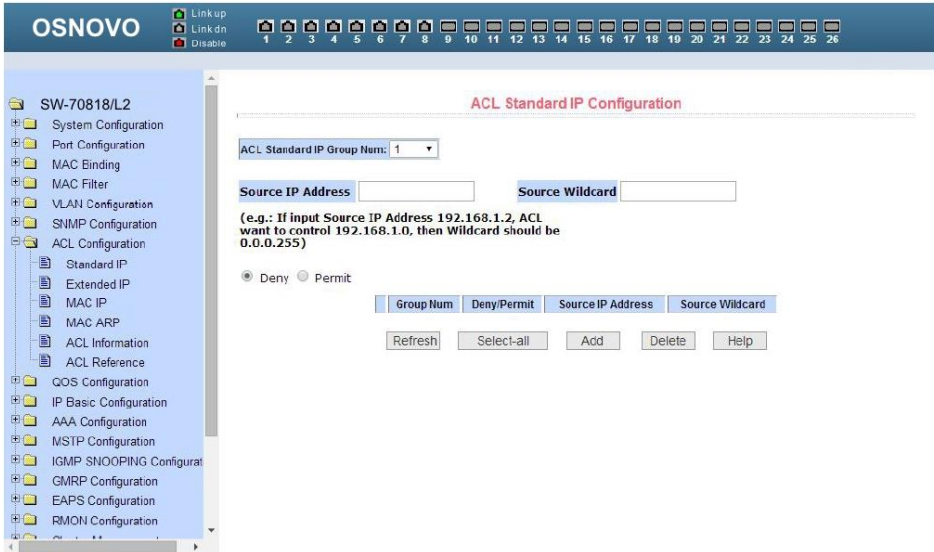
OSNOVO

Link up
Link dn
Disable

1 2 3 4 5 6 7 8 9 10 11 12 13 14 15 16 17 18 19 20 21 22 23 24 25 26

SW-70818/L2
System Configuration
Port Configuration
MAC Binding
MAC Filter
VLAN Configuration
SNMP Configuration
ACL Configuration
Standard IP
Extended IP
MAC IP
MAC ARP
ACL Information
ACL Reference
QOS Configuration
IP Basic Configuration
AAA Configuration
MSTP Configuration
IGMP SNOOPING Configurat
GMRP Configuration
EAPS Configuration
RMON Configuration

ACL Standard IP Configuration

ACL Standard IP Group Num: 1

Source IP Address

Source Wildcard

(e.g.: If input Source IP Address 192.168.1.2, ACL want to control 192.168.1.0, then Wildcard should be 0.0.0.255)

Deny Permit

| | Group Num | Deny/Permit | Source IP Address | Source Wildcard |
|---|---|---|---|---|

Refresh Select-all Add Delete Help